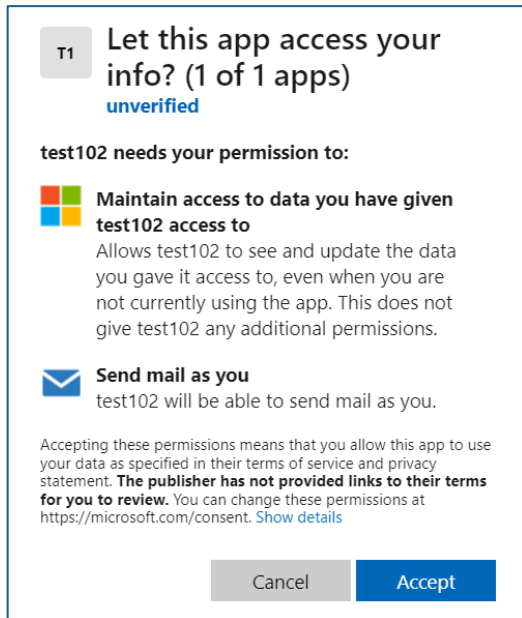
T1

Let this app access your info? (1 of 1 apps)

unverified

test102 needs your permission to:

Maintain access to data you have given test102 access to

Allows test102 to see and update the data you gave it access to, even when you are not currently using the app. This does not give test102 any additional permissions.

Send mail as you

test102 will be able to send mail as you.

Accepting these permissions means that you allow this app to use your data as specified in their terms of service and privacy statement. **The publisher has not provided links to their terms for you to review.** You can change these permissions at https://microsoft.com/consent. Show details

Cancel

Accept